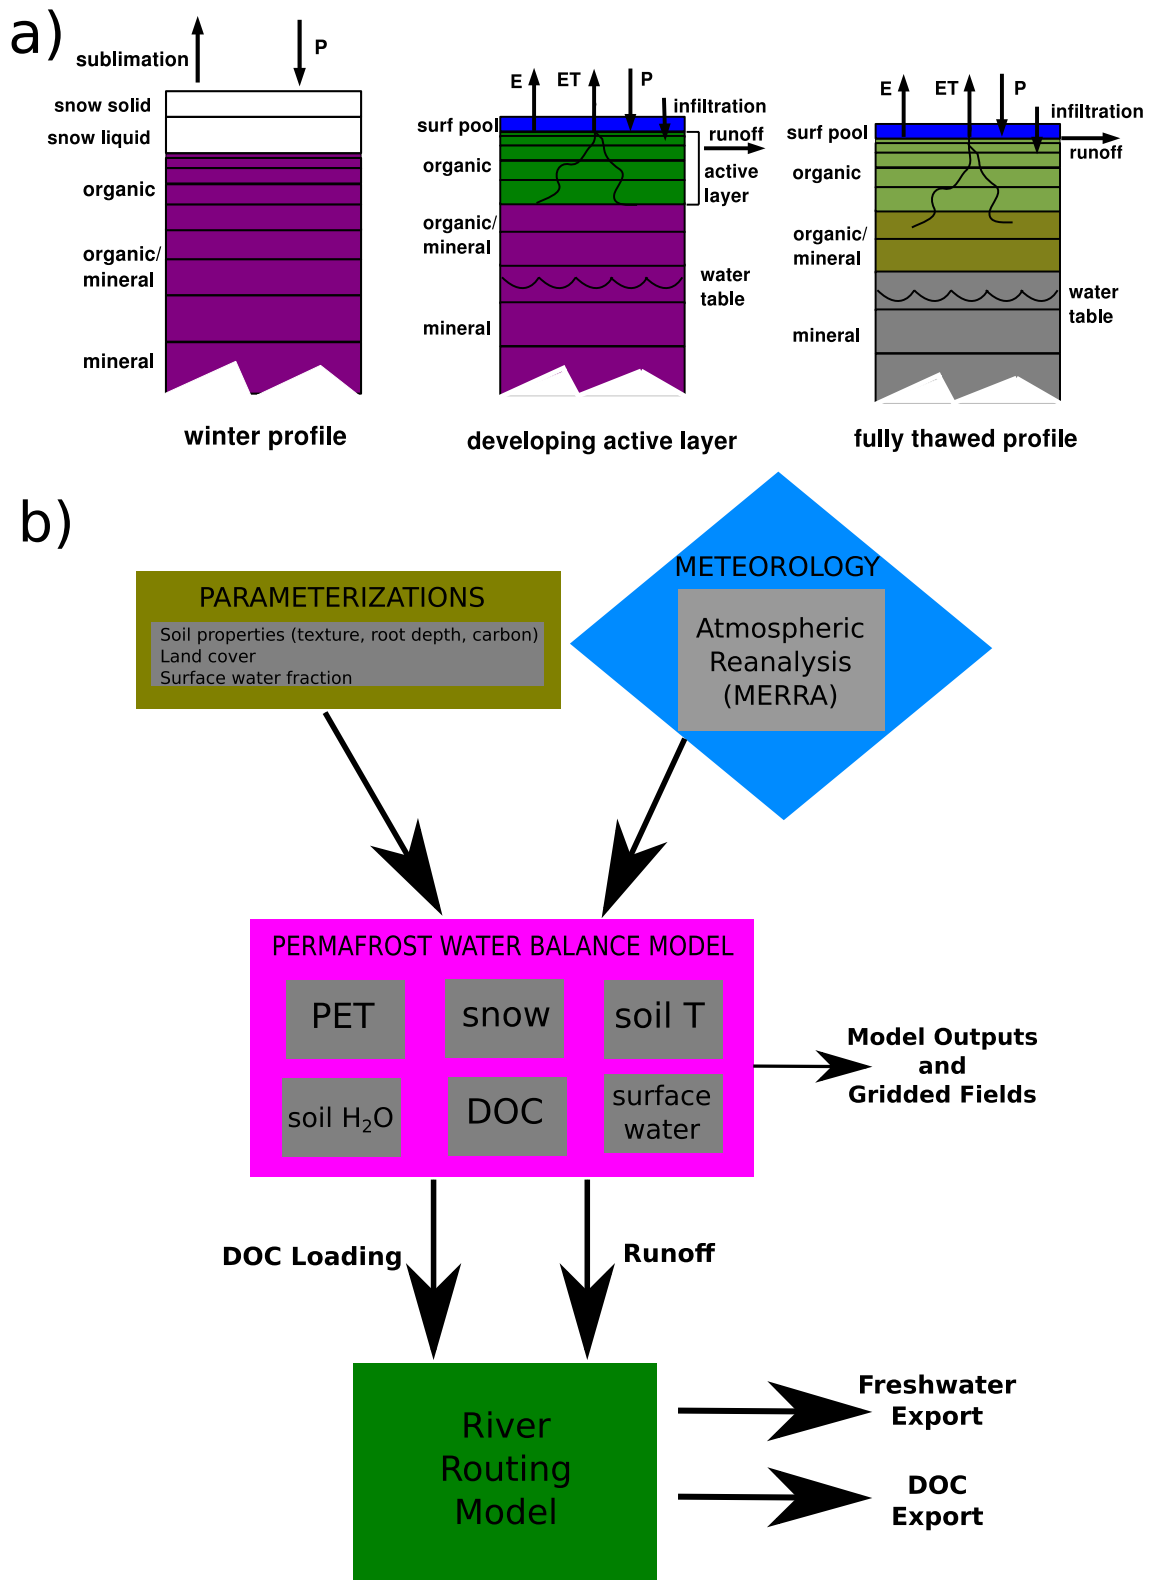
a)

sublimation
P
snow solid
snow liquid
organic
organic/ mineral
mineral
winter profile

E
ET
P
infiltration
surf pool
runoff
organic
active layer
organic/ mineral
water table
mineral
developing active layer

E
ET
P
infiltration
surf pool
runoff
organic
organic/ mineral
water table
mineral
fully thawed profile

b)

PARAMETERIZATIONS
Soil properties (texture, root depth, carbon)
Land cover
Surface water fraction

METEOROLOGY
Atmospheric Reanalysis (MERRA)

PERMAFROST WATER BALANCE MODEL
PET
snow
soil T
soil $H_2O$
DOC
surface water

Model Outputs and Gridded Fields

DOC Loading
Runoff

River Routing Model

Freshwater Export
DOC Export